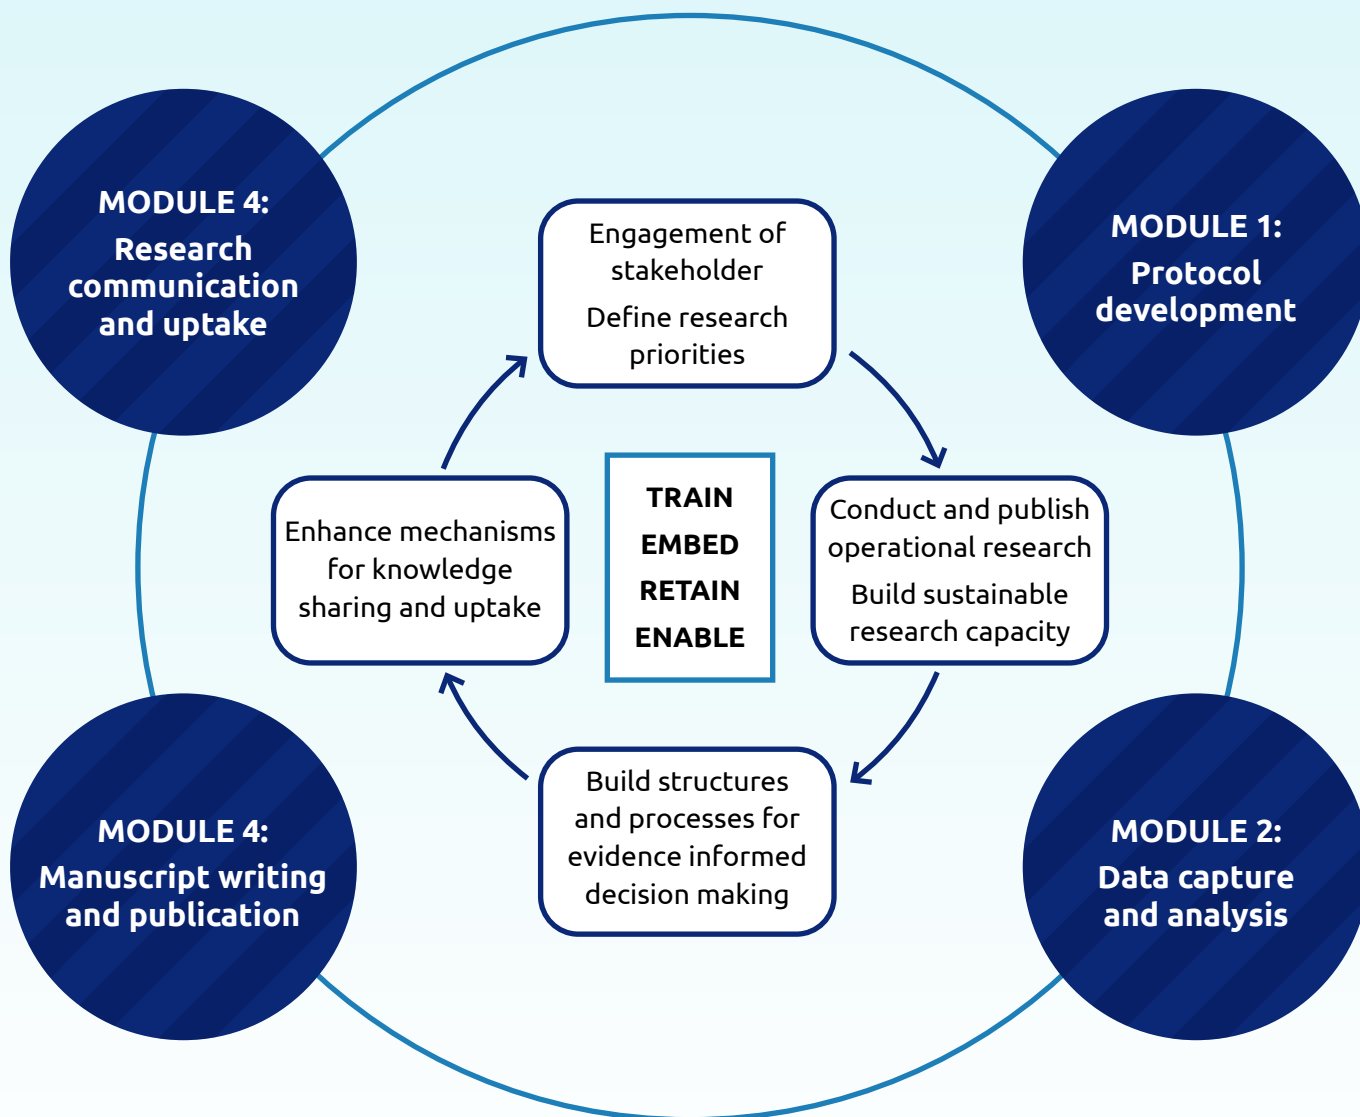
MODULE 4:
Research communication and uptake

MODULE 1:
Protocol development

Engagement of stakeholder

Define research priorities

Enhance mechanisms for knowledge sharing and uptake

TRAIN
EMBED
RETAIN
ENABLE

Conduct and publish operational research

Build sustainable research capacity

Build structures and processes for evidence informed decision making

MODULE 4:
Manuscript writing and publication

MODULE 2:
Data capture and analysis